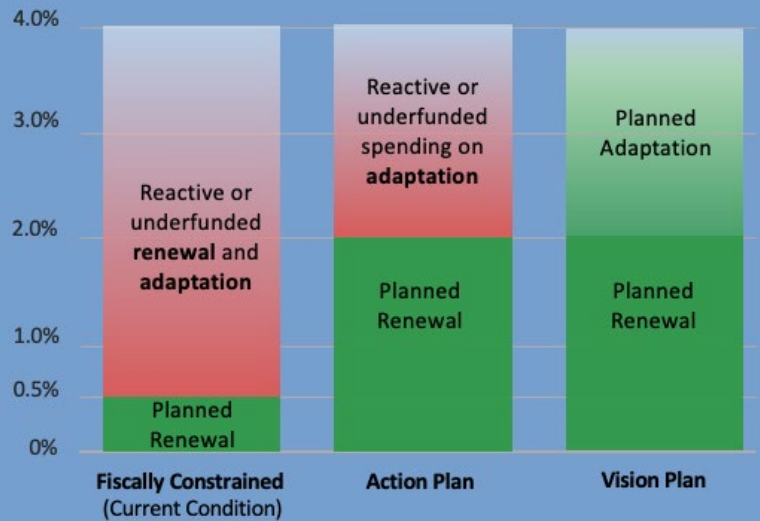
4.0%
3.0%
2.0%
1.0%
0.5%
0%

Reactive or underfunded **renewal** and **adaptation**

Planned Renewal

Reactive or underfunded spending on **adaptation**

Planned Renewal

Planned Adaptation

Planned Renewal

**Fiscally Constrained** (Current Condition)

**Action Plan**

**Vision Plan**